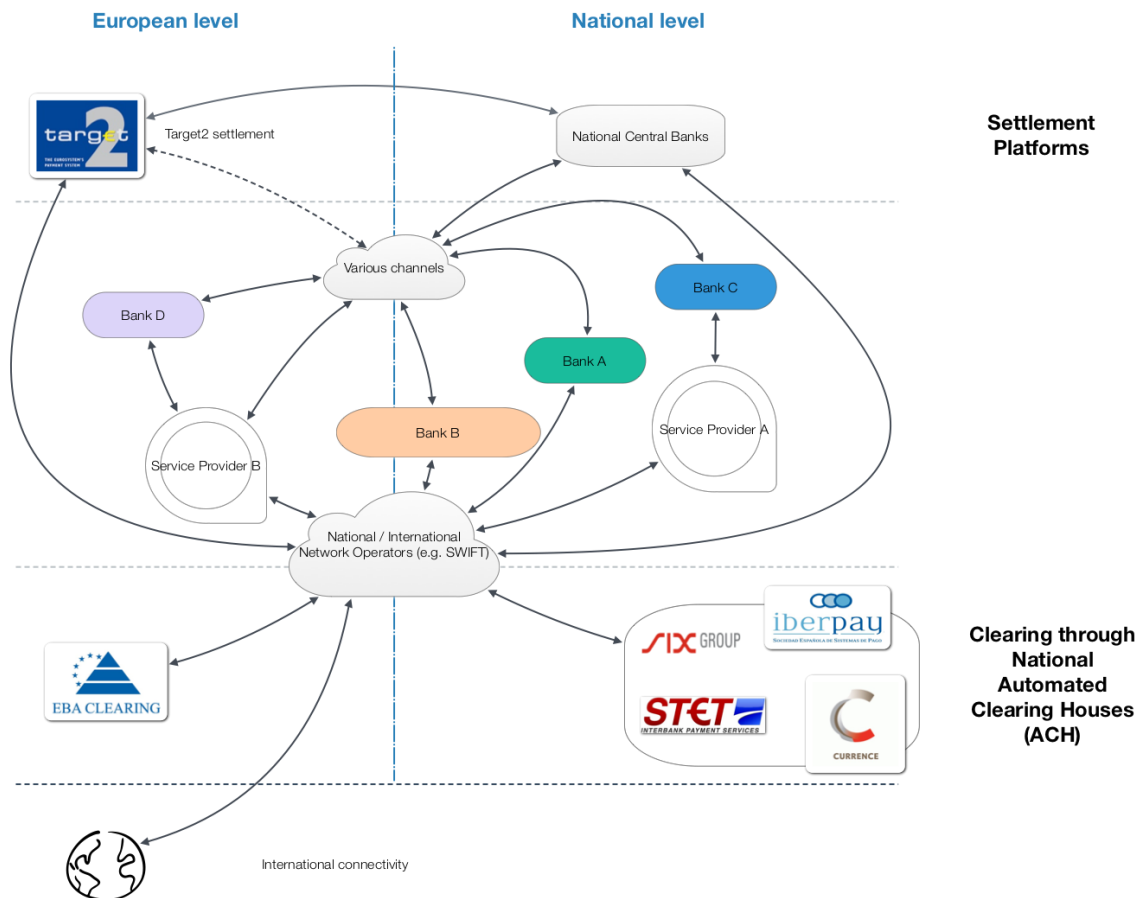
European level

National level

target2
THE EUROSYSTEM'S PAYMENT SYSTEM

Target2 settlement

National Central Banks

Settlement Platforms

Various channels

Bank C

Bank D

Bank A

Service Provider A

Bank B

Service Provider B

National / International Network Operators (e.g. SWIFT)

iberpay
SOCIEDAD ESPAÑOLA DE SISTEMAS DE PAGO

SIX GROUP

Clearing through National Automated Clearing Houses (ACH)

EBA CLEARING

STET
INTERBANK PAYMENT SERVICES

CURRENCE

International connectivity